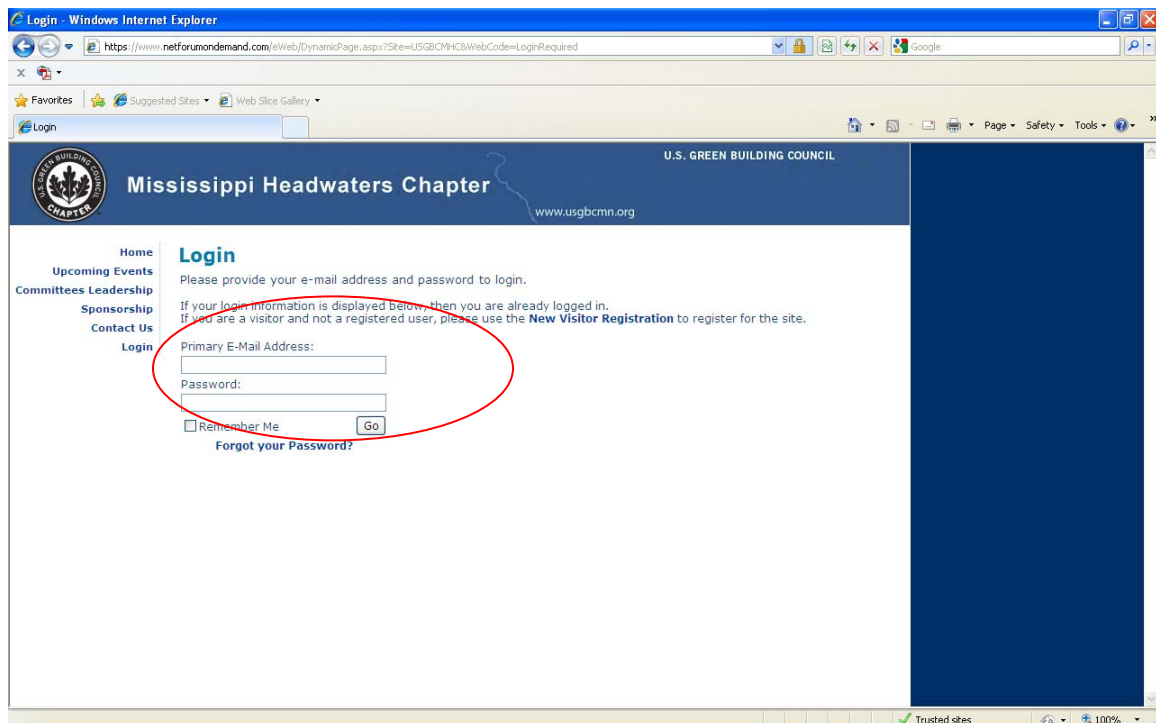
Login - Windows Internet Explorer

https://www.netforumondemand.com/eWeb/DynamicPage.aspx?Site=USGBCMHC&WebCode=LoginRequired

Google

Favorites | Suggested Sites ▾ | Web Slice Gallery ▾

Login

Page ▾ Safety ▾ Tools ▾

U.S. GREEN BUILDING COUNCIL CHAPTER

Mississippi Headwaters Chapter

U.S. GREEN BUILDING COUNCIL

www.usgbcmn.org

Home
Upcoming Events
Committees Leadership
Sponsorship
Contact Us
Login

Login

Please provide your e-mail address and password to login.

If your login information is displayed below, then you are already logged in.
If you are a visitor and not a registered user, please use the **New Visitor Registration** to register for the site.

Primary E-Mail Address:

Password:

Remember Me Go

Forgot your Password?

Trusted sites 100%